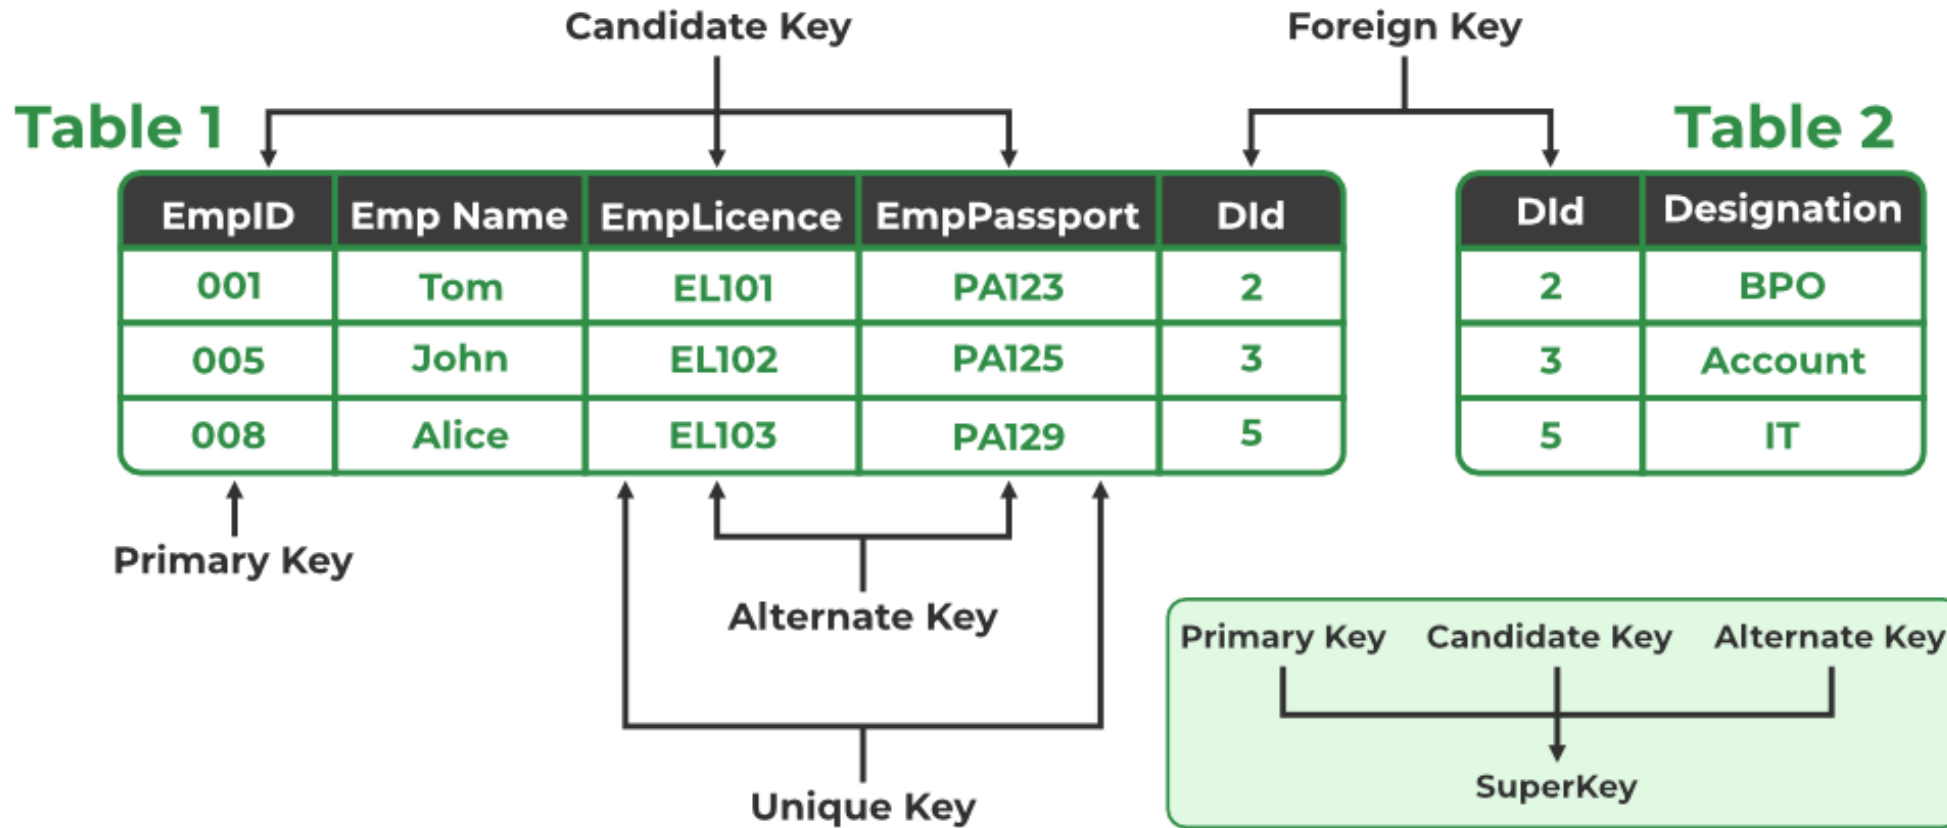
Candidate Key

Foreign Key

Table 1

Table 2

| EmpID | Emp Name | EmpLicence | EmpPassport | DId |
|---|---|---|---|---|
| 001 | Tom | EL101 | PA123 | 2 |
| 005 | John | EL102 | PA125 | 3 |
| 008 | Alice | EL103 | PA129 | 5 |

| DId | Designation |
|---|---|
| 2 | BPO |
| 3 | Account |
| 5 | IT |

Primary Key

Alternate Key

Unique Key

Primary Key Candidate Key Alternate Key

SuperKey